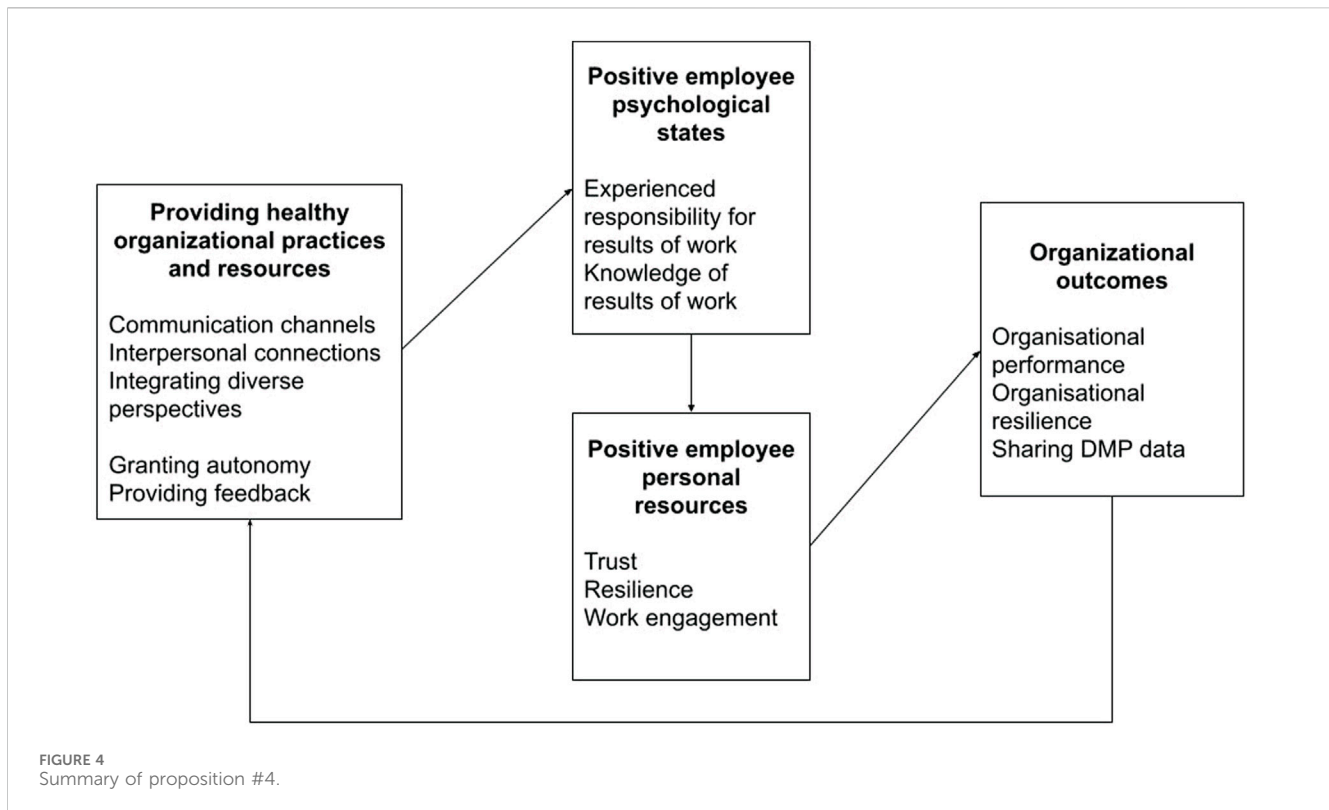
Providing healthy organizational practices and resources

Communication channels
Interpersonal connections
Integrating diverse perspectives

Granting autonomy
Providing feedback

Positive employee psychological states

Experienced responsibility for results of work
Knowledge of results of work

Positive employee personal resources

Trust
Resilience
Work engagement

Organizational outcomes

Organisational performance
Organisational resilience
Sharing DMP data

FIGURE 4
Summary of proposition #4.